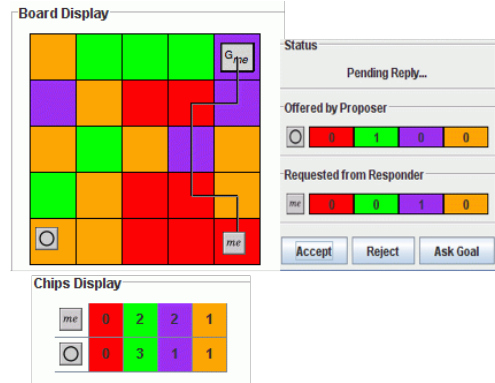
Board Display

G me

me

Status

Pending Reply...

Offered by Proposer

| 0 | 1 | 0 | 0 |
|---|---|---|---|

Requested from Responder

me

| 0 | 0 | 1 | 0 |
|---|---|---|---|

Accept Reject Ask Goal

Chips Display

| | | | | |
|---|---|---|---|---|
| me | 0 | 2 | 2 | 1 |
| | 0 | 3 | 1 | 1 |